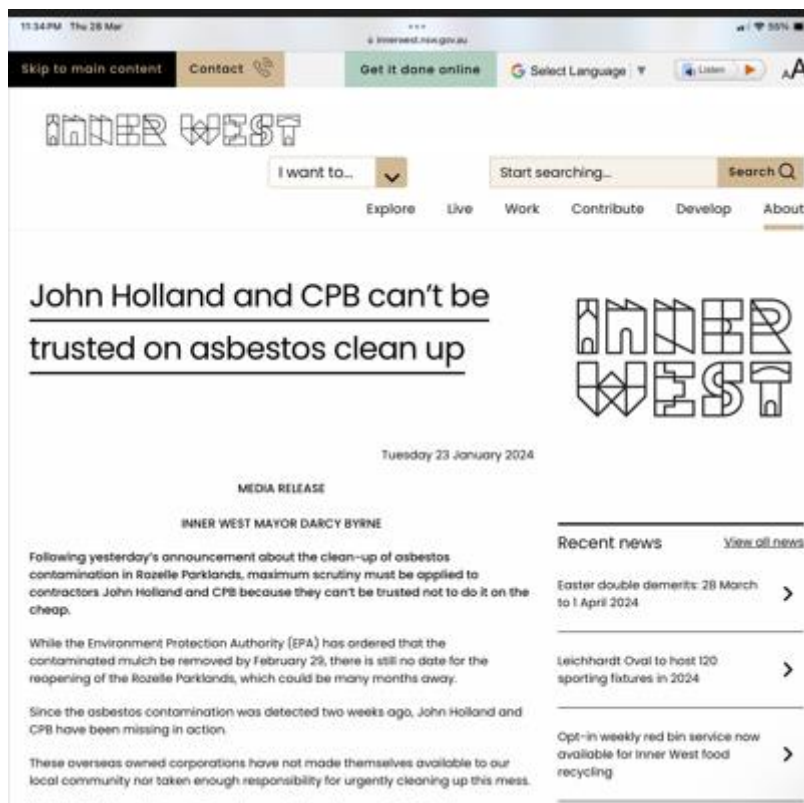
11:34 PM Thu 28 Mar
innerwest.nsw.gov.au
55%

Skip to main content Contact Get it done online Select Language Listen AA

INNER WEST

I want to... Start searching... Search

Explore Live Work Contribute Develop About

John Holland and CPB can't be trusted on asbestos clean up

INNER WEST

Tuesday 23 January 2024

MEDIA RELEASE

INNER WEST MAYOR DARCY BYRNE

Following yesterday's announcement about the clean-up of asbestos contamination in Rozelle Parklands, maximum scrutiny must be applied to contractors John Holland and CPB because they can't be trusted not to do it on the cheap.

While the Environment Protection Authority (EPA) has ordered that the contaminated mulch be removed by February 29, there is still no date for the reopening of the Rozelle Parklands, which could be many months away.

Since the asbestos contamination was detected two weeks ago, John Holland and CPB have been missing in action.

These overseas owned corporations have not made themselves available to our local community nor taken enough responsibility for urgently cleaning up this mess.

Recent news View all news

Easter double demerits: 28 March to 1 April 2024

Leichhardt Oval to host 120 sporting fixtures in 2024

Opt-in weekly red bin service now available for Inner West food recycling